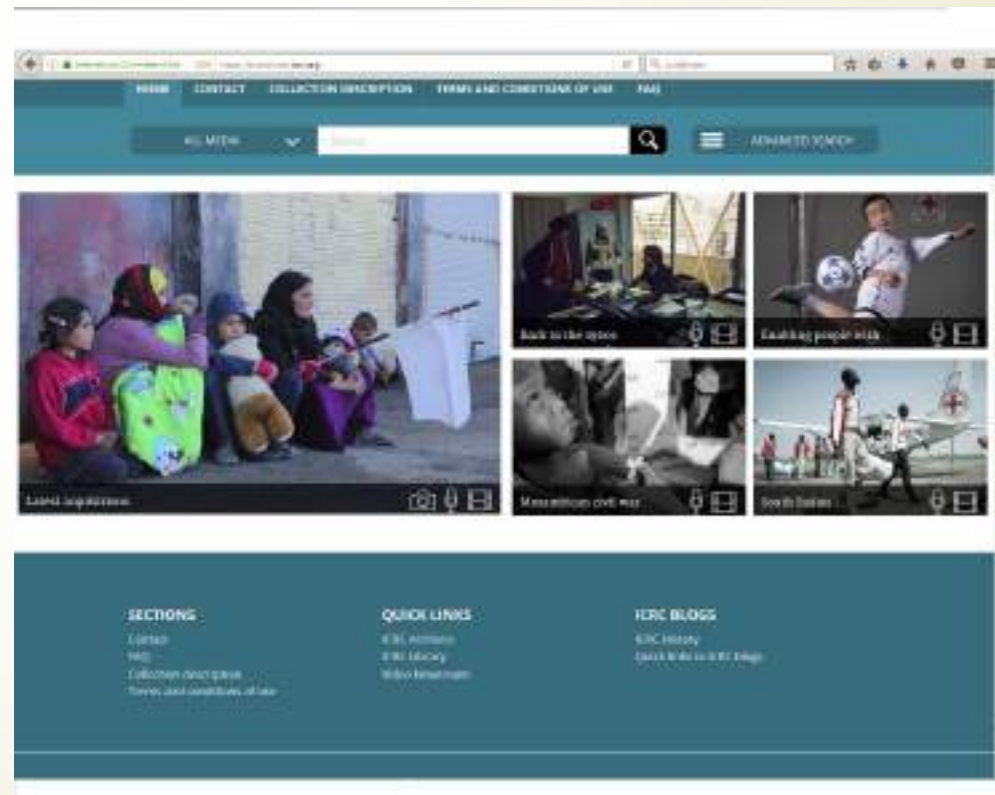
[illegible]

HOME CONTACT COLLECTION DESCRIPTION TERMS AND CONDITIONS OF USE FAQ

ALL MEDIA Search ADVANCED SEARCH

Latest acquisitions

Back to the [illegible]

Enabling people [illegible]

Mozambican civil war

South Sudan

SECTIONS
Contact
FAQ
Collection description
Terms and conditions of use

QUICK LINKS
ICRC Archives
ICRC Library
Video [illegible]

ICRC BLOGS
ICRC History
Quick links to ICRC blogs